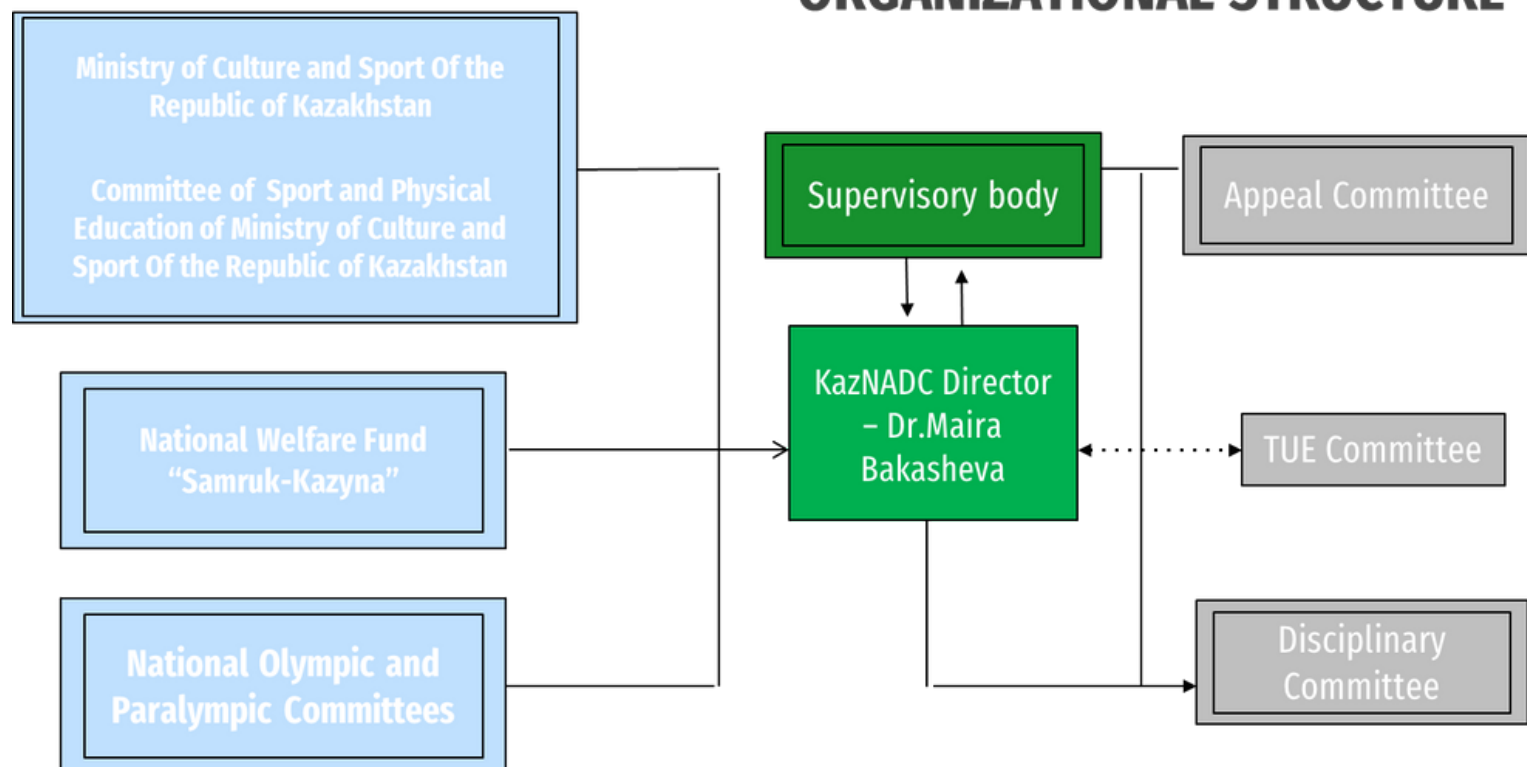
ORGANIZATIONAL STRUCTURE

Ministry of Culture and Sport Of the Republic of Kazakhstan

Committee of Sport and Physical Education of Ministry of Culture and Sport Of the Republic of Kazakhstan

Supervisory body

Appeal Committee

National Welfare Fund "Samruk-Kazyna"

KazNADC Director – Dr.Maira Bakasheva

TUE Committee

National Olympic and Paralympic Committees

Disciplinary Committee